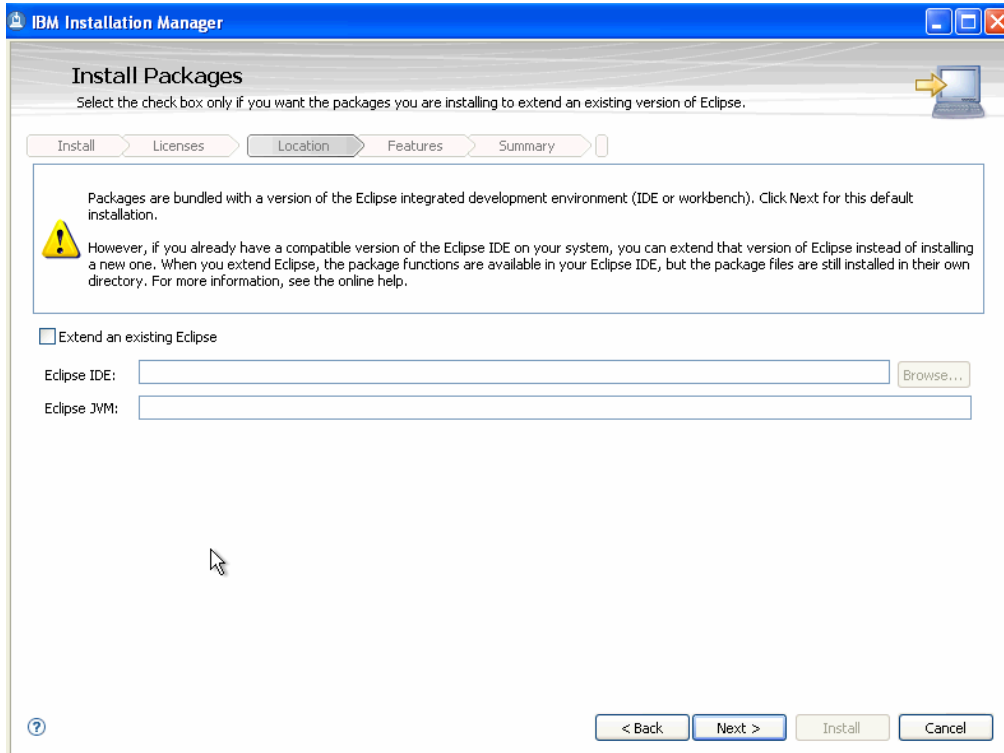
IBM Installation Manager

Install Packages

Select the check box only if you want the packages you are installing to extend an existing version of Eclipse.

Install Licenses Location Features Summary

Packages are bundled with a version of the Eclipse integrated development environment (IDE or workbench). Click Next for this default installation.

However, if you already have a compatible version of the Eclipse IDE on your system, you can extend that version of Eclipse instead of installing a new one. When you extend Eclipse, the package functions are available in your Eclipse IDE, but the package files are still installed in their own directory. For more information, see the online help.

Extend an existing Eclipse

Eclipse IDE:

Browse...

Eclipse JVM:

?

< Back Next > Install Cancel